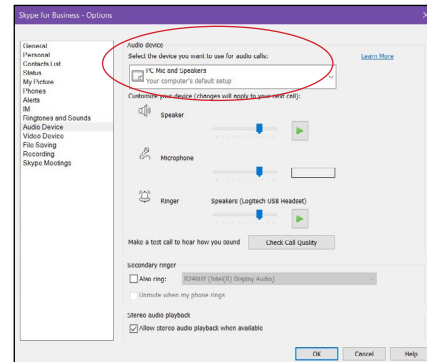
Skype for Business - Options

General
Personal
Contacts List
Status
My Picture
Phones
Alerts
IM
Ringtones and Sounds
Audio Device
Video Device
File Saving
Recording
Skype Meetings

Audio device
Select the device you want to use for audio calls:
Learn More
PC Mic and Speakers
Your computer's default setup

Customize your device (changes will apply to your next call):

Speaker

Microphone

Ringer
Speakers (Logitech USB Headset)

Make a test call to hear how you sound
Check Call Quality

Secondary ringer
Also ring:
B246WY (Intel(R) Display Audio)
Unmute when my phone rings

Stereo audio playback
Allow stereo audio playback when available

OK
Cancel
Help